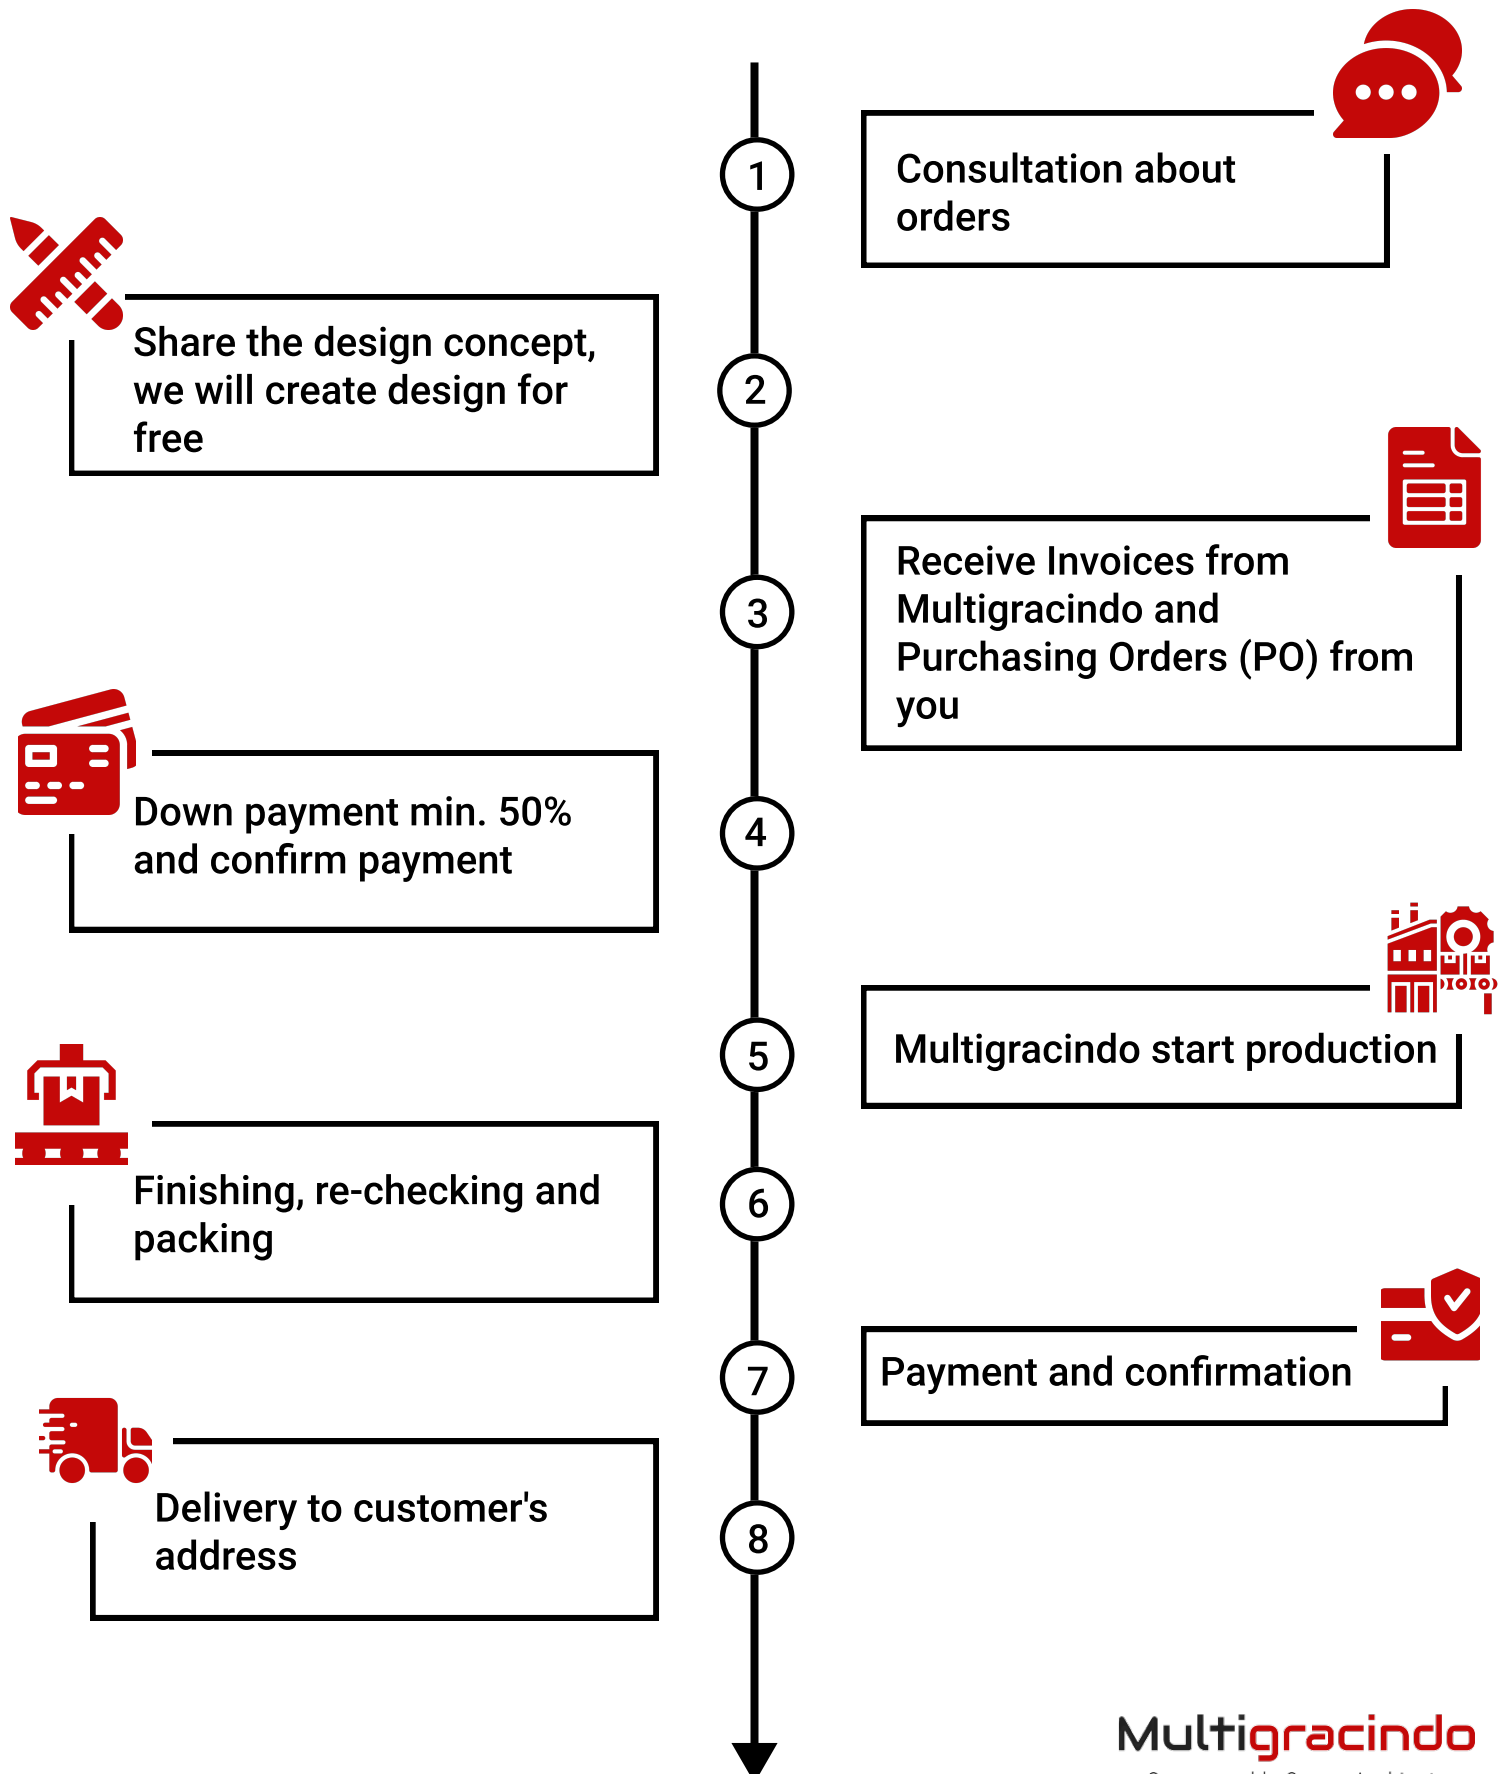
1
Consultation about orders

2
Share the design concept, we will create design for free

3
Receive Invoices from Multigracindo and Purchasing Orders (PO) from you

4
Down payment min. 50% and confirm payment

5
Multigracindo start production

6
Finishing, re-checking and packing

7
Payment and confirmation

8
Delivery to customer's address

Multigracindo